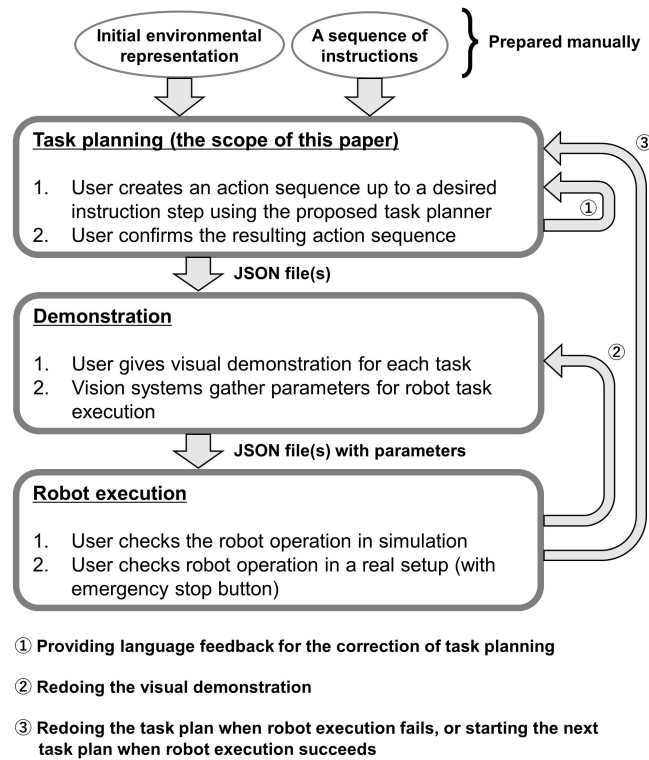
Initial environmental representation

A sequence of instructions

Prepared manually

Task planning (the scope of this paper)

1. User creates an action sequence up to a desired instruction step using the proposed task planner
2. User confirms the resulting action sequence

①

③

JSON file(s)

Demonstration

1. User gives visual demonstration for each task
2. Vision systems gather parameters for robot task execution

②

JSON file(s) with parameters

Robot execution

1. User checks the robot operation in simulation
2. User checks robot operation in a real setup (with emergency stop button)

① Providing language feedback for the correction of task planning

② Redoing the visual demonstration

③ Redoing the task plan when robot execution fails, or starting the next task plan when robot execution succeeds